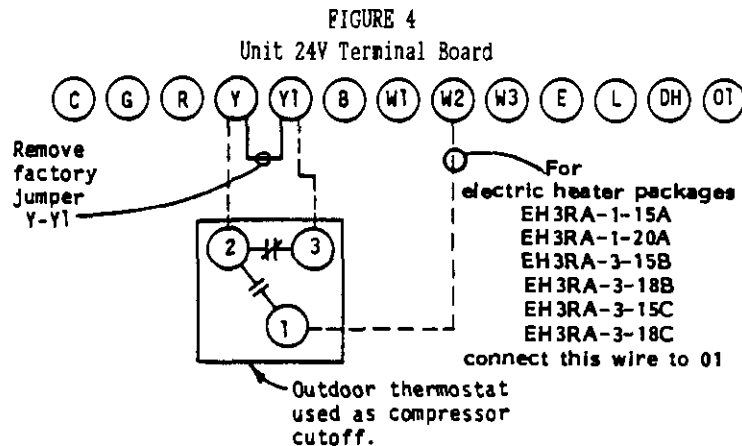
FIGURE 4
Unit 24V Terminal Board

C G R Y Y1 B W1 W2 W3 E L DH O1

Remove factory jumper Y-Y1

For electric heater packages
EH3RA-1-15A
EH3RA-1-20A
EH3RA-3-15B
EH3RA-3-18B
EH3RA-3-15C
EH3RA-3-18C
connect this wire to 01

2 3 1

Outdoor thermostat used as compressor cutoff.